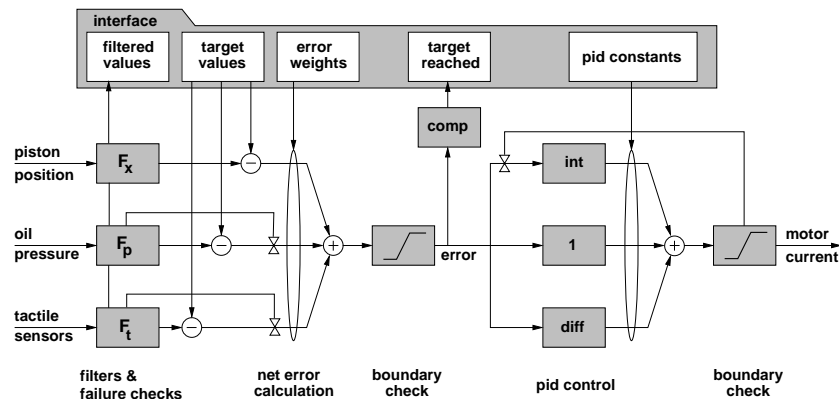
interface

filtered values

target values

error weights

target reached

pid constants

comp

piston position

$F_x$

oil pressure

$F_p$

tactile sensors

$F_t$

error

int

1

diff

motor current

filters & failure checks

net error calculation

boundary check

pid control

boundary check